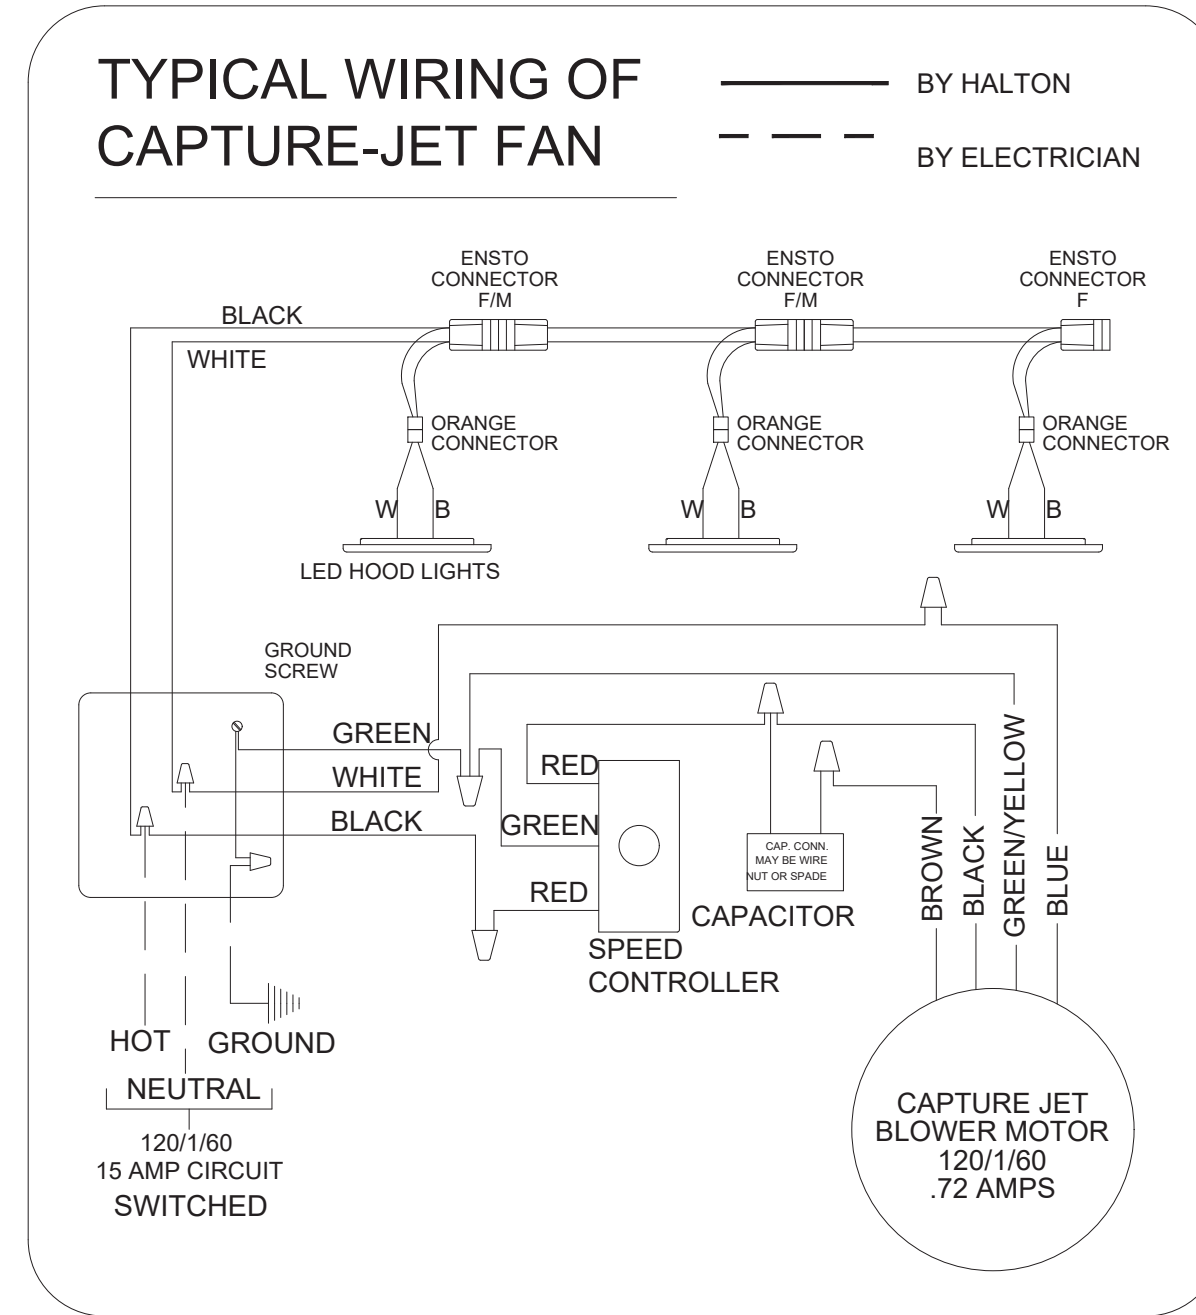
TYPICAL WIRING OF CAPTURE-JET FAN

BY HALTON

BY ELECTRICIAN

ENSTO CONNECTOR F/M

ENSTO CONNECTOR F/M

ENSTO CONNECTOR F

BLACK

WHITE

ORANGE CONNECTOR

ORANGE CONNECTOR

ORANGE CONNECTOR

W B

W B

W B

LED HOOD LIGHTS

GROUND SCREW

GREEN

WHITE

BLACK

RED

GREEN

RED

CAP. CONN. MAY BE WIRE NUT OR SPADE

CAPACITOR

SPEED CONTROLLER

BROWN

BLACK

GREEN/YELLOW

BLUE

HOT

GROUND

NEUTRAL

120/1/60
15 AMP CIRCUIT
SWITCHED

CAPTURE JET BLOWER MOTOR
120/1/60
.72 AMPS